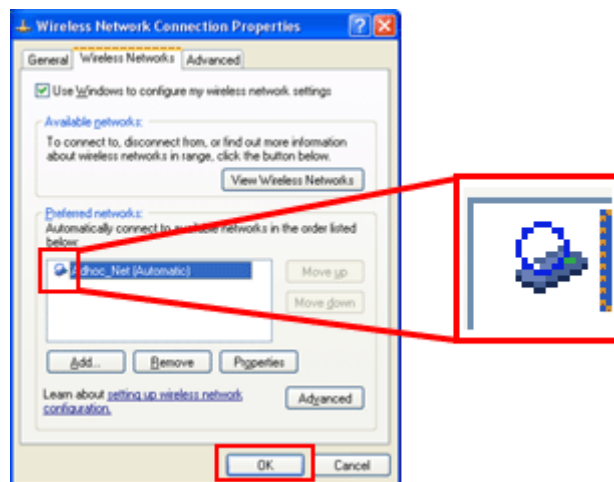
Wireless Network Connection Properties

General | Wireless Networks | Advanced

Use Windows to configure my wireless network settings

Available networks:
To connect to, disconnect from, or find out more information about wireless networks in range, click the button below.

View Wireless Networks

Preferred networks:
Automatically connect to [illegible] networks in the order listed below:

Adhoc_Net (Automatic)

Move up
Move down

Add... | Remove | Properties

Learn about setting up wireless network configuration.

Advanced

OK | Cancel